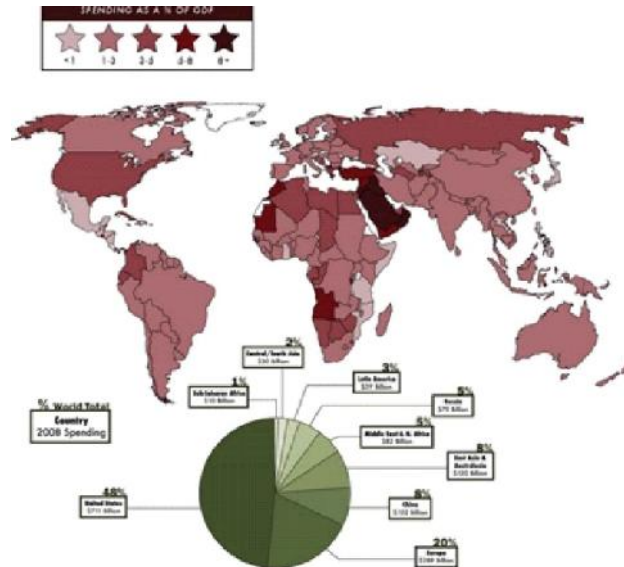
SPENDING AS A % OF GDP

<1
1-3
3-5
5-8
8+

% World Total
Country
2008 Spending

2%
Central/South Asia
$60 Billion

1%
Sub-Saharan Africa
$10 Billion

3%
Latin America
$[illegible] Billion

5%
Russia
$70 Billion

6%
Middle East & N. Africa
$82 Billion

8%
East Asia & Australasia
$100 Billion

8%
China
$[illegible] Billion

20%
Europe
$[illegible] Billion

48%
United States
$711 Billion